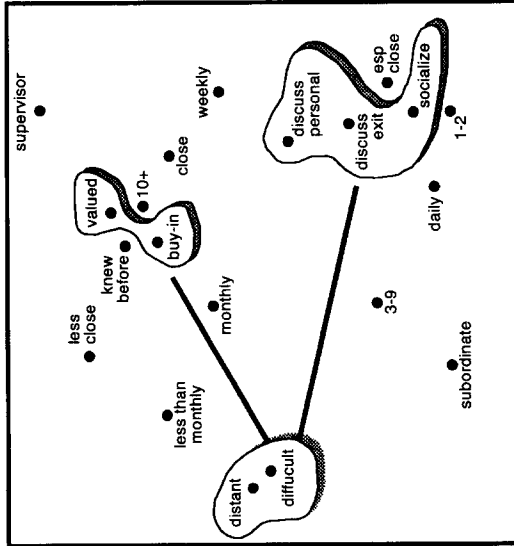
supervisor

weekly

esp close

discuss personal

discuss exit

socialize

1-2

close

valued

10+

knew before

buy-in

daily

monthly

less close

3-9

less than monthly

subordinate

distant

diffucult